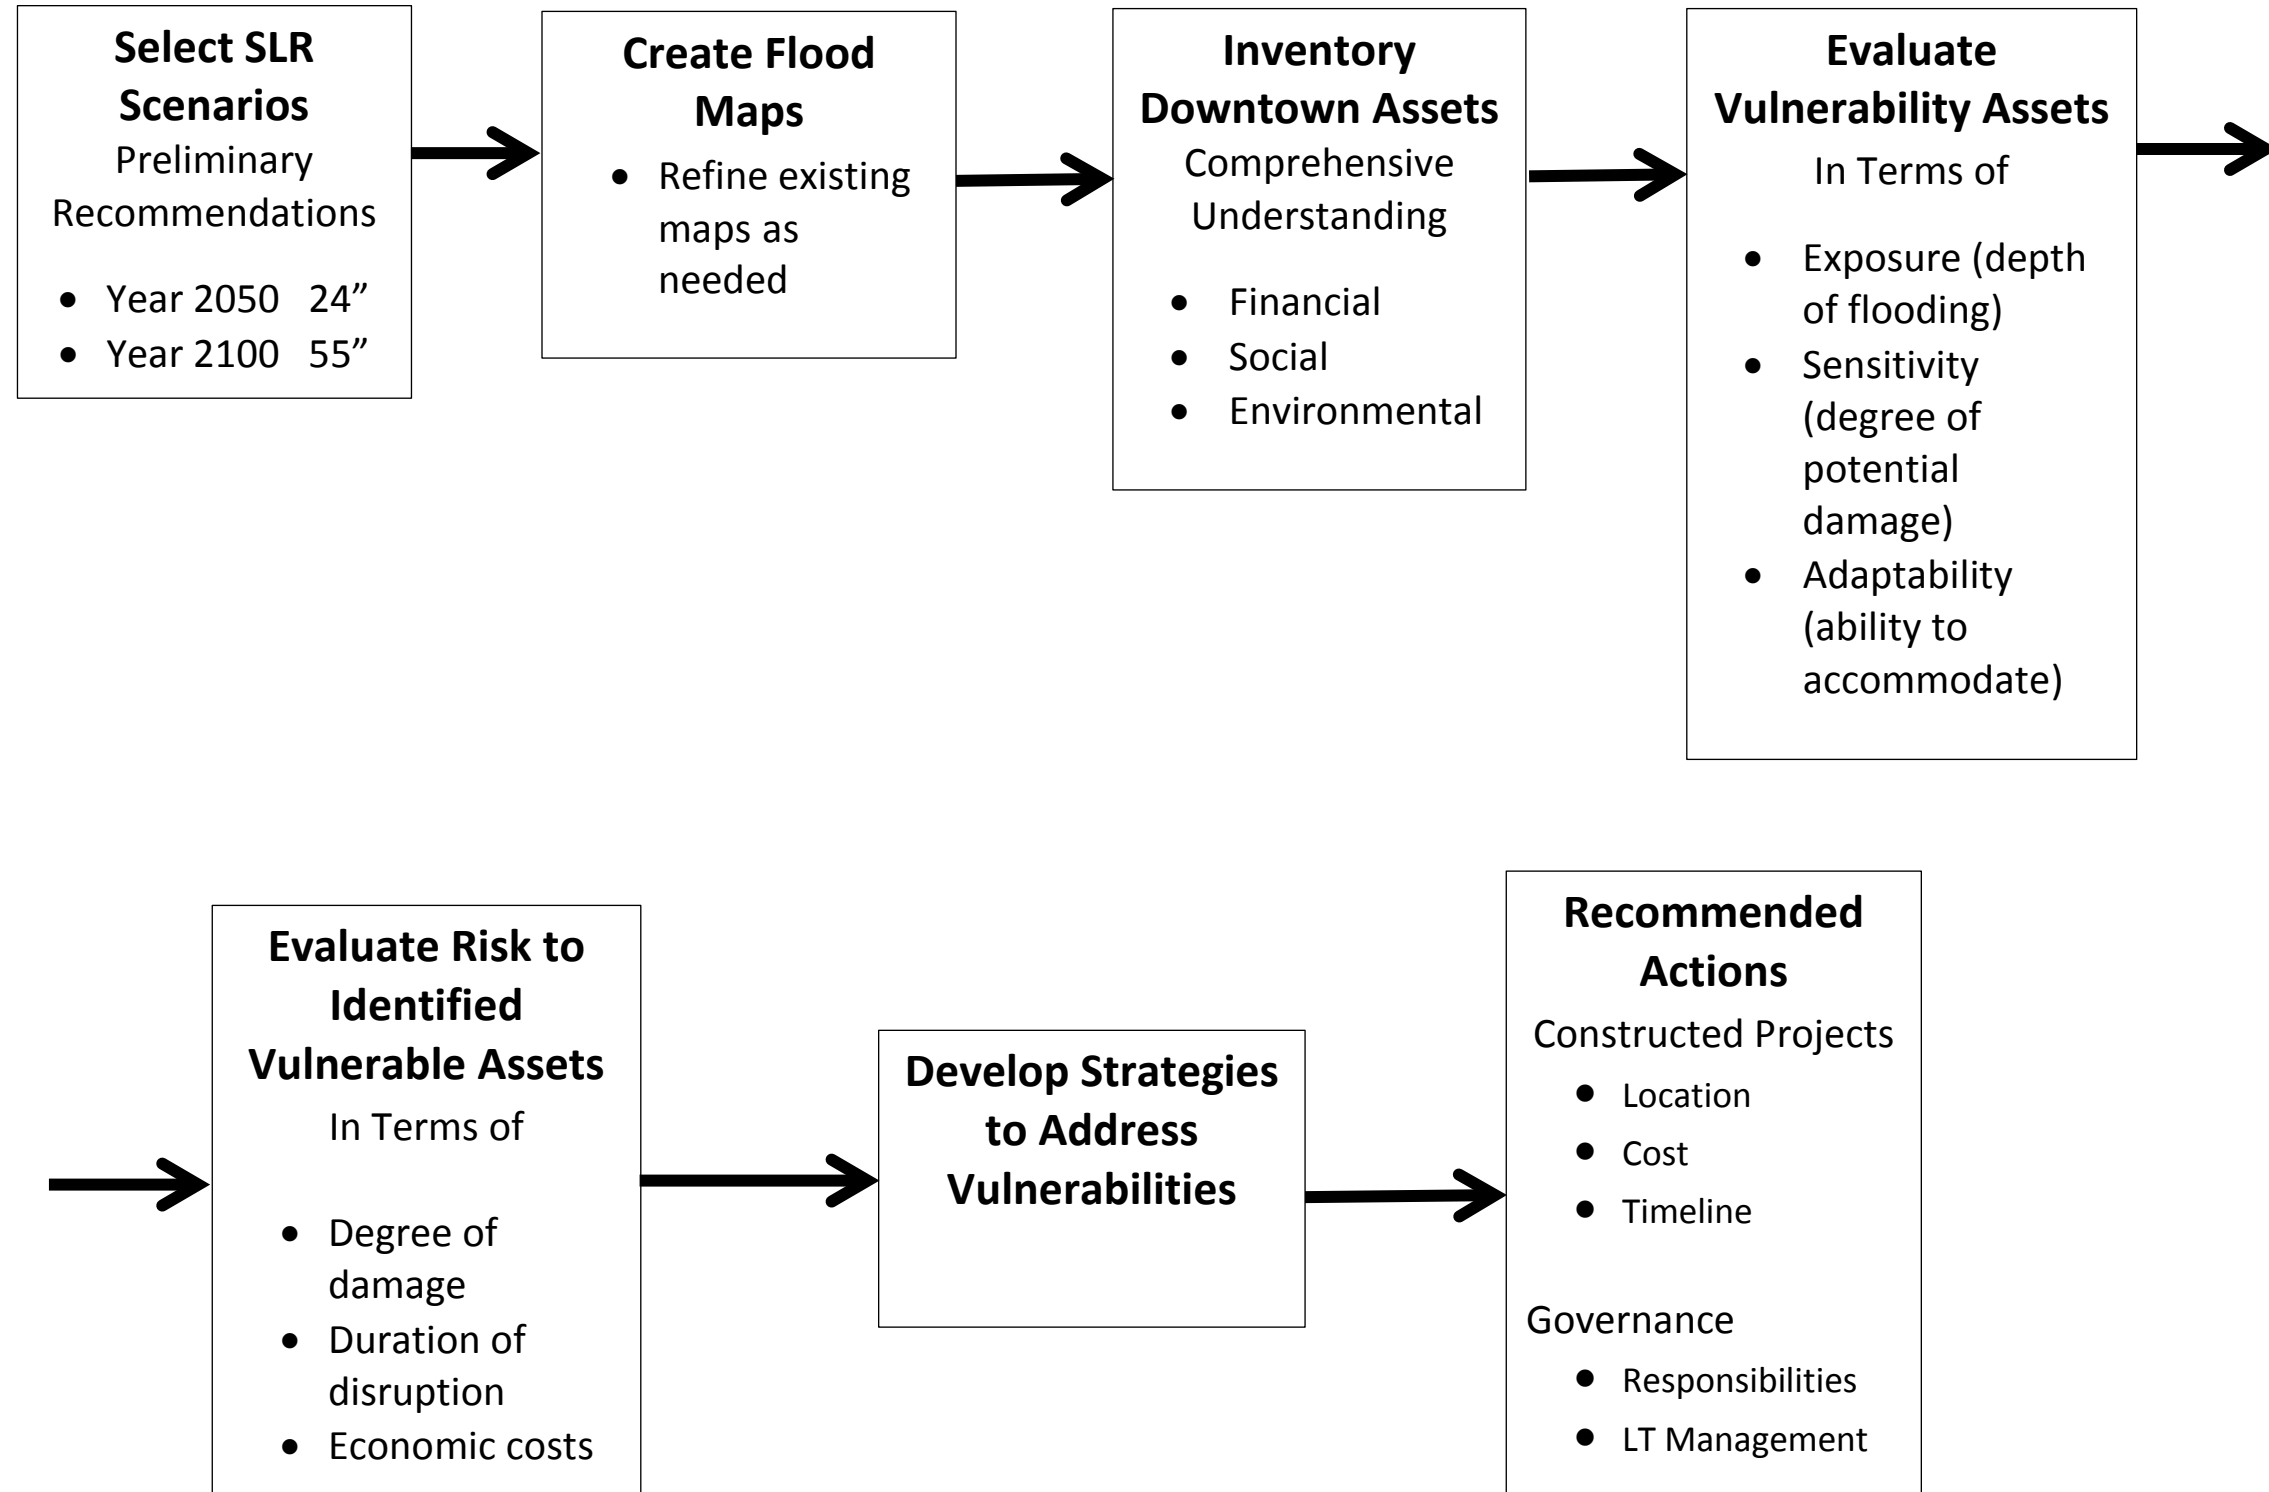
**Select SLR Scenarios**
Preliminary Recommendations

- Year 2050 24”
- Year 2100 55”

**Create Flood Maps**

- Refine existing maps as needed

**Inventory Downtown Assets**
Comprehensive Understanding

- Financial
- Social
- Environmental

**Evaluate Vulnerability Assets**
In Terms of

- Exposure (depth of flooding)
- Sensitivity (degree of potential damage)
- Adaptability (ability to accommodate)

**Evaluate Risk to Identified Vulnerable Assets**
In Terms of

- Degree of damage
- Duration of disruption
- Economic costs

**Develop Strategies to Address Vulnerabilities**

**Recommended Actions**
Constructed Projects

- Location
- Cost
- Timeline

Governance

- Responsibilities
- LT Management